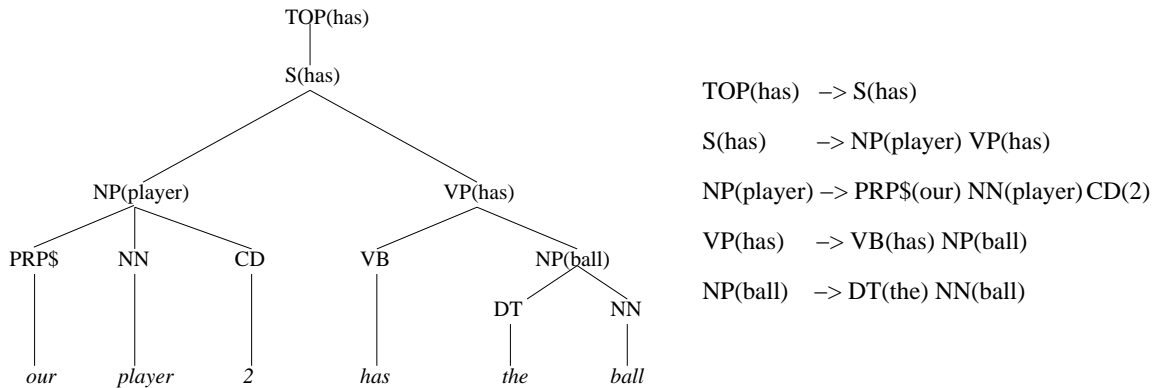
TOP(has)

S(has)

NP(player)

VP(has)

PRP$

NN

CD

VB

NP(ball)

DT

NN

*our* *player* *2* *has* *the* *ball*

TOP(has) –> S(has)

S(has) –> NP(player) VP(has)

NP(player) –> PRP$(our) NN(player) CD(2)

VP(has) –> VB(has) NP(ball)

NP(ball) –> DT(the) NN(ball)